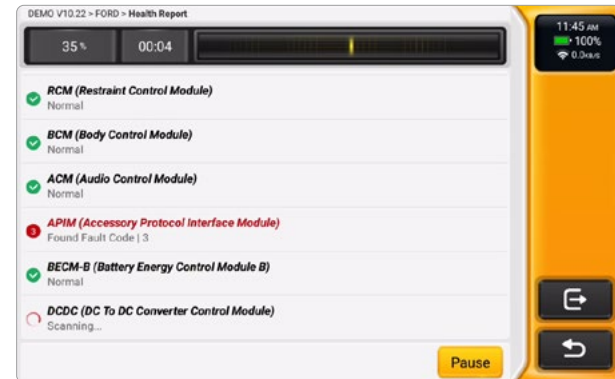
DEMO V10.22 > FORD > Health Report

35%

00:04

11:45 AM
100%
0.0KB/S

RCM (Restraint Control Module)
Normal

BCM (Body Control Module)
Normal

ACM (Audio Control Module)
Normal

3

APIM (Accessory Protocol Interface Module)
Found Fault Code | 3

BECM-B (Battery Energy Control Module B)
Normal

DCDC (DC To DC Converter Control Module)
Scanning...

Pause